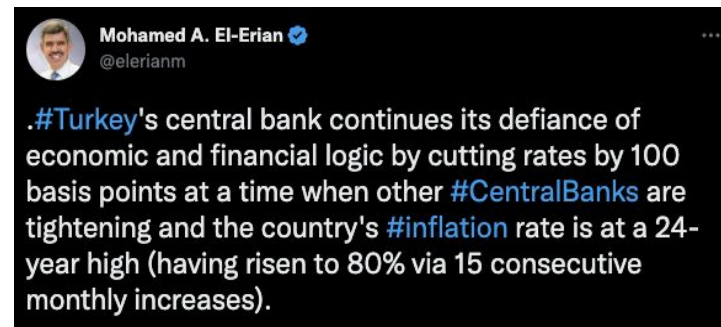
Mohamed A. El-Erian
@elerianm

...

.#Turkey's central bank continues its defiance of economic and financial logic by cutting rates by 100 basis points at a time when other #CentralBanks are tightening and the country's #inflation rate is at a 24-year high (having risen to 80% via 15 consecutive monthly increases).